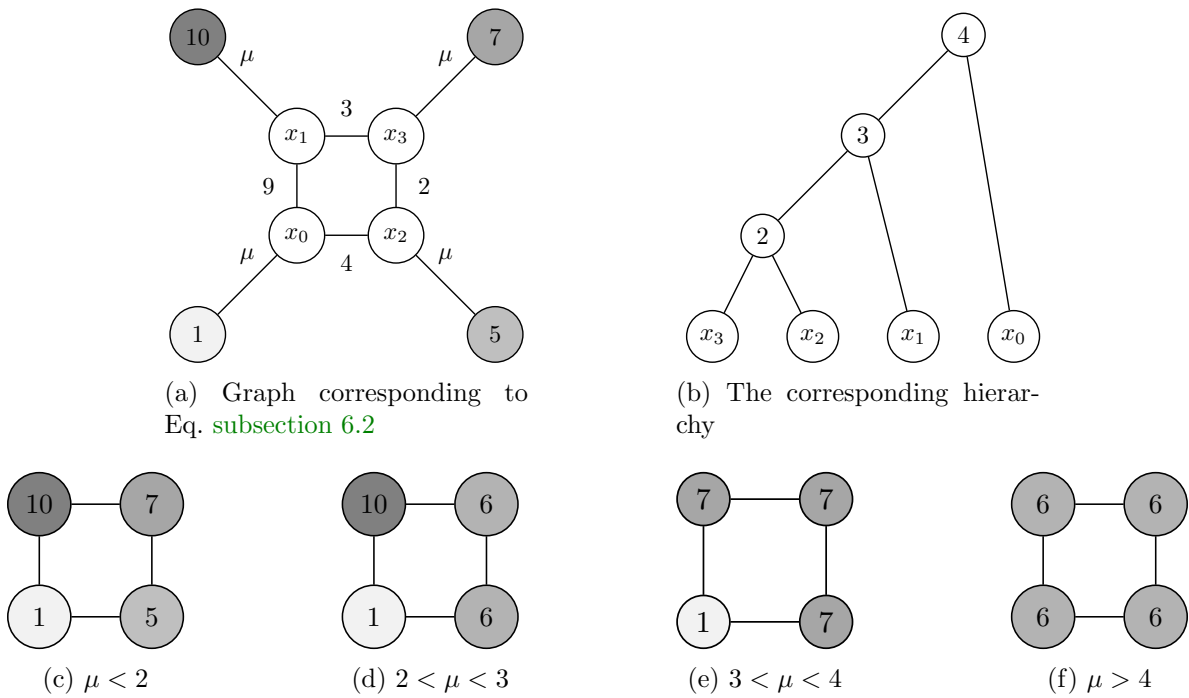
10 $\mu$ 7 $\mu$ $x_1$ 3 $x_3$ 9 2 $x_0$ $x_2$ $\mu$ 4 $\mu$ 1 5

(a) Graph corresponding to Eq. subsection 6.2

4 3 2 $x_3$ $x_2$ $x_1$ $x_0$

(b) The corresponding hierarchy

10 7 1 5

(c) $\mu < 2$

10 6 1 6

(d) $2 < \mu < 3$

7 7 1 7

(e) $3 < \mu < 4$

6 6 6 6

(f) $\mu > 4$